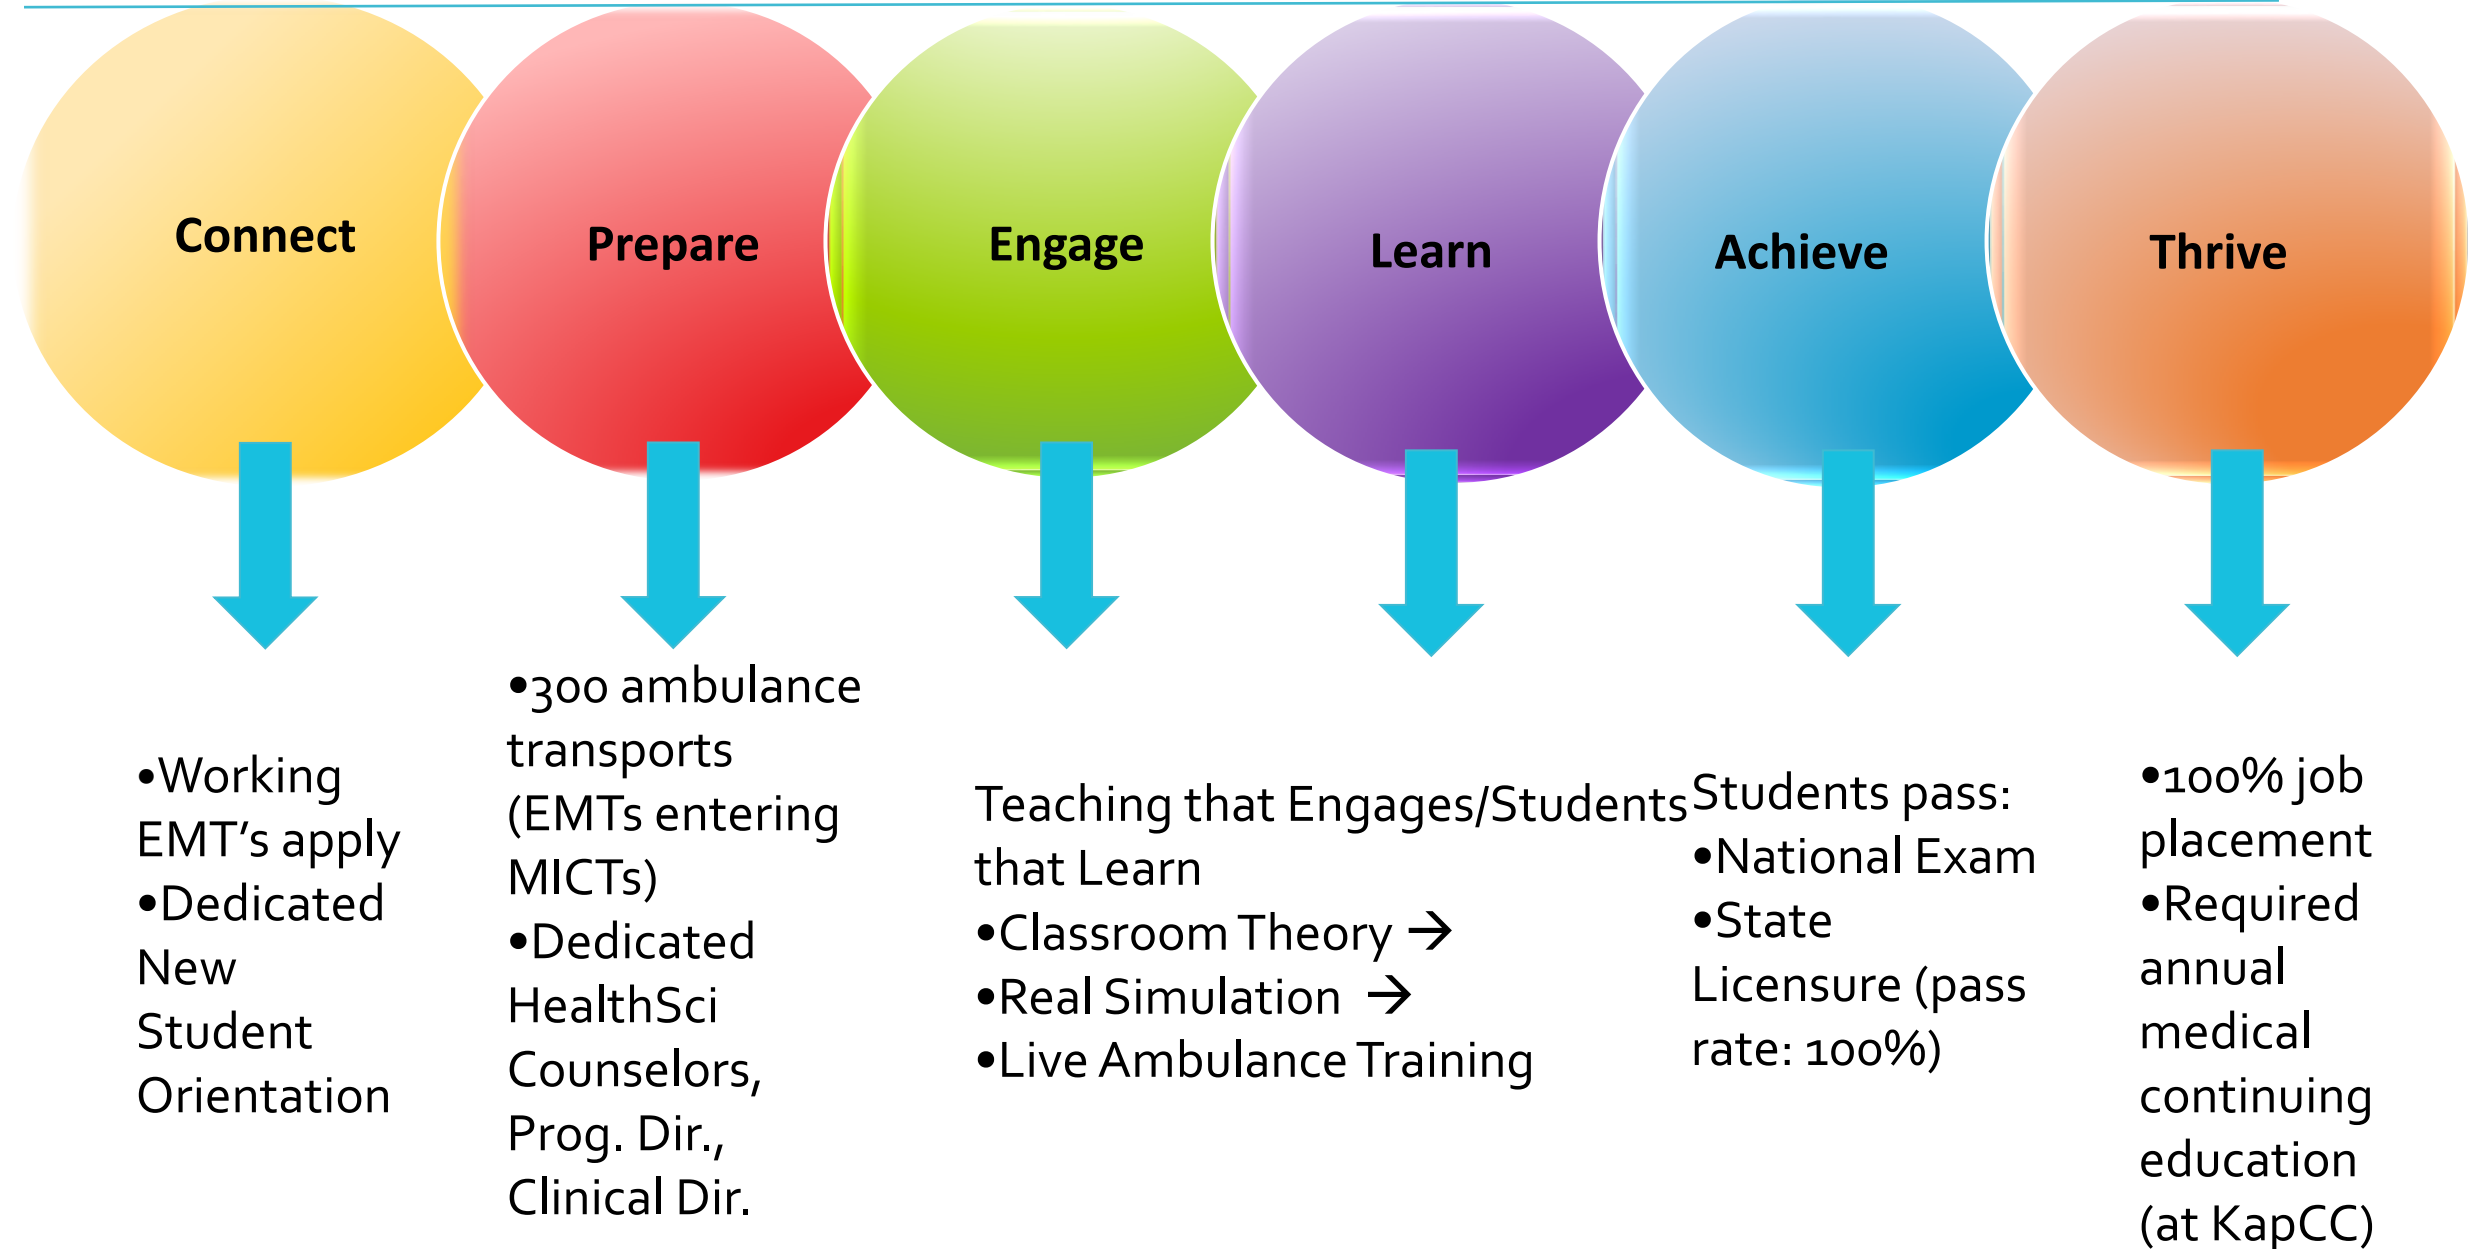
Connect

Prepare

Engage

Learn

Achieve

Thrive

•Working EMT's apply
•Dedicated New Student Orientation

•300 ambulance transports (EMTs entering MICTs)
•Dedicated HealthSci Counselors, Prog. Dir., Clinical Dir.

Teaching that Engages/Students that Learn
•Classroom Theory →
•Real Simulation →
•Live Ambulance Training

Students pass:
•National Exam
•State Licensure (pass rate: 100%)

•100% job placement
•Required annual medical continuing education (at KapCC)